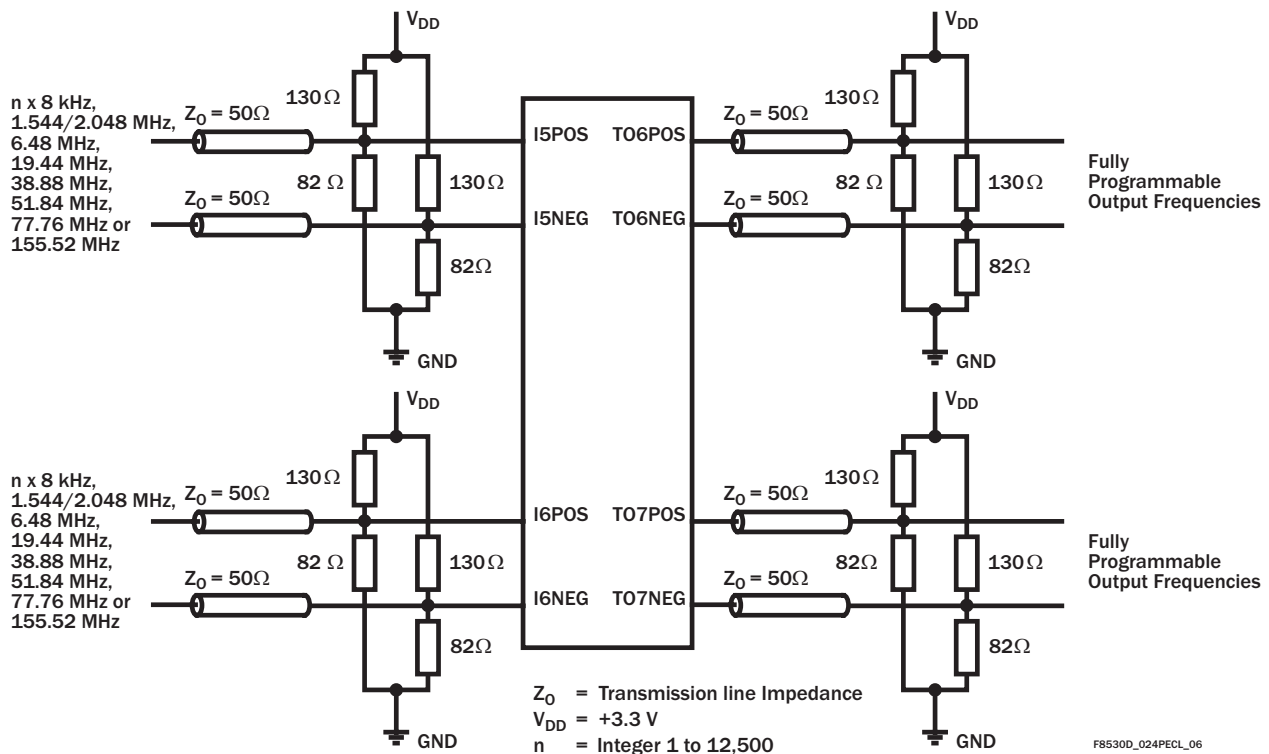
$V_{DD}$

n x 8 kHz, 1.544/2.048 MHz, 6.48 MHz, 19.44 MHz, 38.88 MHz, 51.84 MHz, 77.76 MHz or 155.52 MHz

$Z_0 = 50\Omega$

$130\Omega$

$82\ \Omega$

$Z_0 = 50\Omega$

$130\Omega$

$82\Omega$

GND

I5POS

I5NEG

TO6POS

TO6NEG

$V_{DD}$

$Z_0 = 50\Omega$

$130\Omega$

$82\ \Omega$

$Z_0 = 50\Omega$

$130\Omega$

$82\Omega$

GND

Fully Programmable Output Frequencies

$V_{DD}$

n x 8 kHz, 1.544/2.048 MHz, 6.48 MHz, 19.44 MHz, 38.88 MHz, 51.84 MHz, 77.76 MHz or 155.52 MHz

$Z_0 = 50\Omega$

$130\Omega$

$82\ \Omega$

$Z_0 = 50\Omega$

$130\Omega$

$82\Omega$

GND

I6POS

I6NEG

TO7POS

TO7NEG

$V_{DD}$

$Z_0 = 50\Omega$

$130\Omega$

$82\Omega$

$Z_0 = 50\Omega$

$130\Omega$

$82\Omega$

GND

Fully Programmable Output Frequencies

$Z_0$ = Transmission line Impedance
$V_{DD}$ = +3.3 V
n = Integer 1 to 12,500

F8530D_024PECL_06